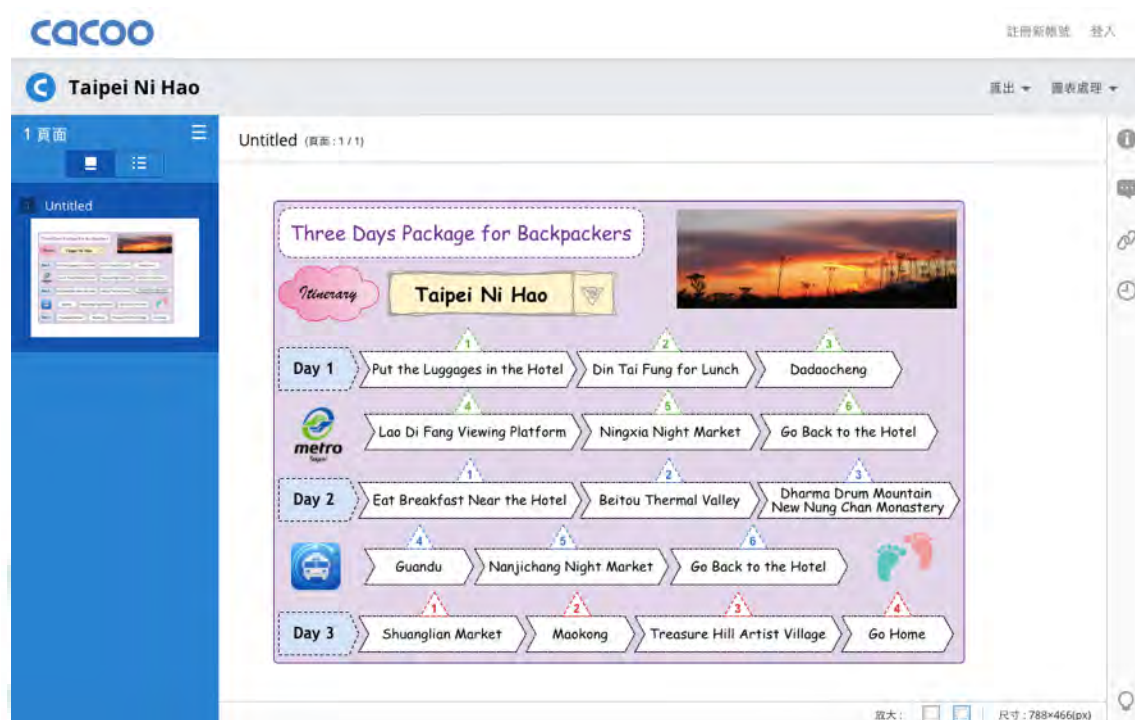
cacoo

註冊新帳號 登入

Taipei Ni Hao

匯出 ▾ 圖表處理 ▾

1 頁面

Untitled

Untitled (頁面：1 / 1)

Three Days Package for Backpackers

Itinerary

Taipei Ni Hao

Day 1

1 Put the Luggages in the Hotel

2 Din Tai Fung for Lunch

3 Dadaocheng

metro Taipei

4 Lao Di Fang Viewing Platform

5 Ningxia Night Market

6 Go Back to the Hotel

Day 2

1 Eat Breakfast Near the Hotel

2 Beitou Thermal Valley

3 Dharma Drum Mountain New Nung Chan Monastery

4 Guandu

5 Nanjichang Night Market

6 Go Back to the Hotel

Day 3

1 Shuanglian Market

2 Maokong

3 Treasure Hill Artist Village

4 Go Home

放大：

尺寸：788×466(px)